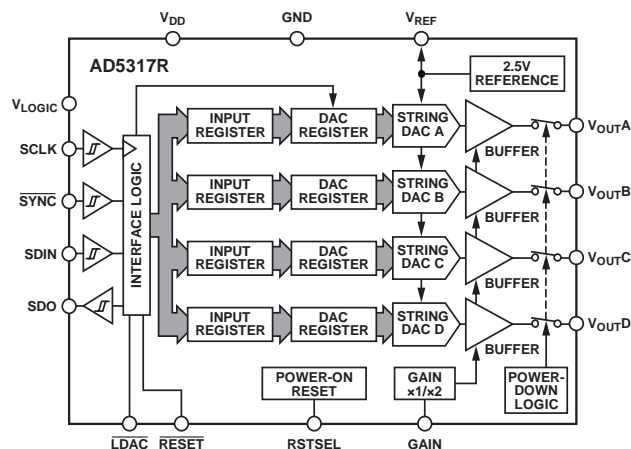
$V_{DD}$
GND
$V_{REF}$
AD5317R
2.5V REFERENCE
$V_{LOGIC}$
SCLK
$\overline{SYNC}$
SDIN
SDO
INTERFACE LOGIC
INPUT REGISTER
DAC REGISTER
STRING DAC A
BUFFER
$V_{OUT}A$
INPUT REGISTER
DAC REGISTER
STRING DAC B
BUFFER
$V_{OUT}B$
INPUT REGISTER
DAC REGISTER
STRING DAC C
BUFFER
$V_{OUT}C$
INPUT REGISTER
DAC REGISTER
STRING DAC D
BUFFER
$V_{OUT}D$
POWER-ON RESET
GAIN ×1/×2
POWER-DOWN LOGIC
$\overline{LDAC}$
$\overline{RESET}$
RSTSEL
GAIN